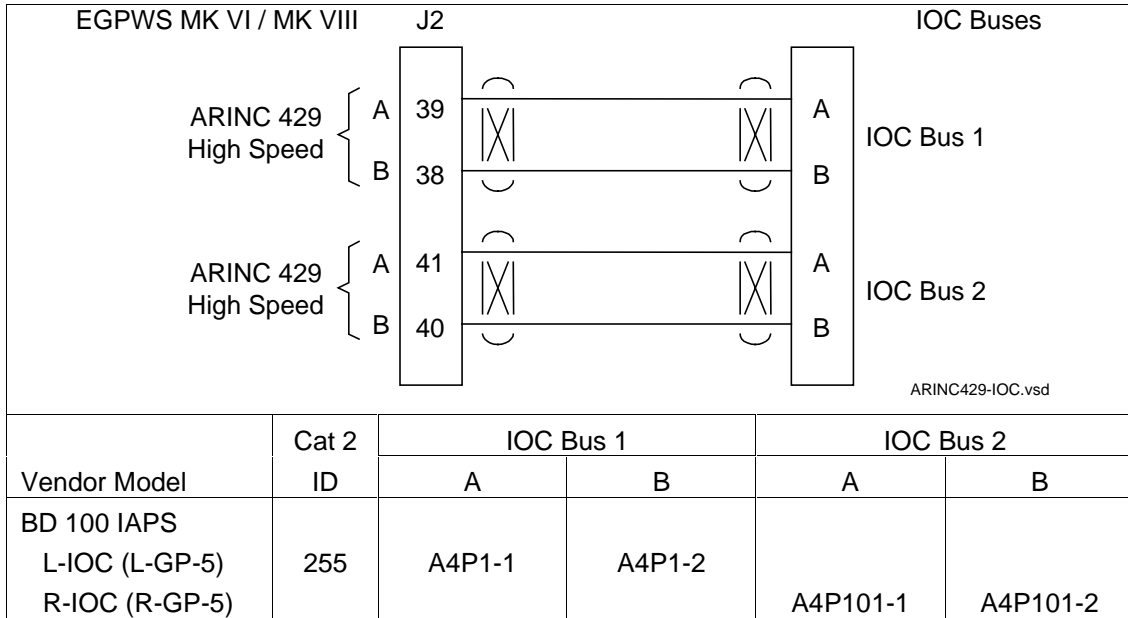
EGPWS MK VI / MK VIII

J2

IOC Buses

ARINC 429 High Speed

A 39

B 38

A

B

IOC Bus 1

ARINC 429 High Speed

A 41

B 40

A

B

IOC Bus 2

ARINC429-IOC.vsd

| | Cat 2 | IOC Bus 1 | | IOC Bus 2 | |
|---|---|---|---|---|---|
| Vendor Model | ID | A | B | A | B |
| BD 100 IAPS | | | | | |
| L-IOC (L-GP-5) | 255 | A4P1-1 | A4P1-2 | | |
| R-IOC (R-GP-5) | | | | A4P101-1 | A4P101-2 |